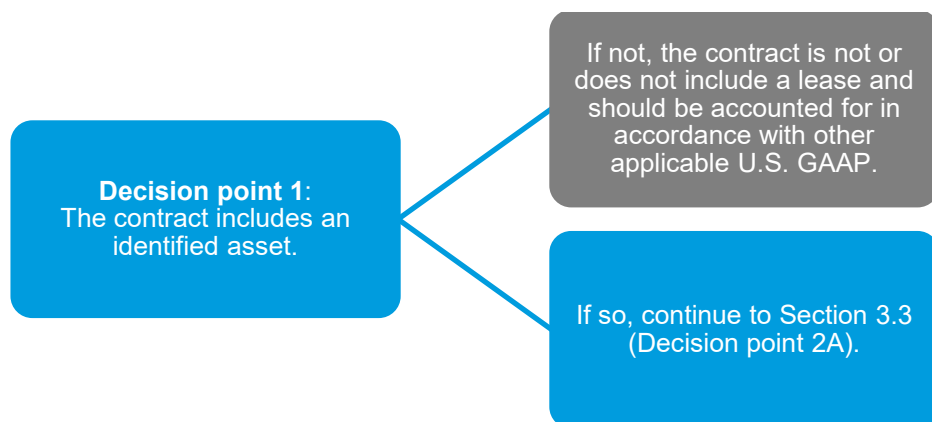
**Decision point 1**:
The contract includes an identified asset.

If not, the contract is not or does not include a lease and should be accounted for in accordance with other applicable U.S. GAAP.

If so, continue to Section 3.3 (Decision point 2A).